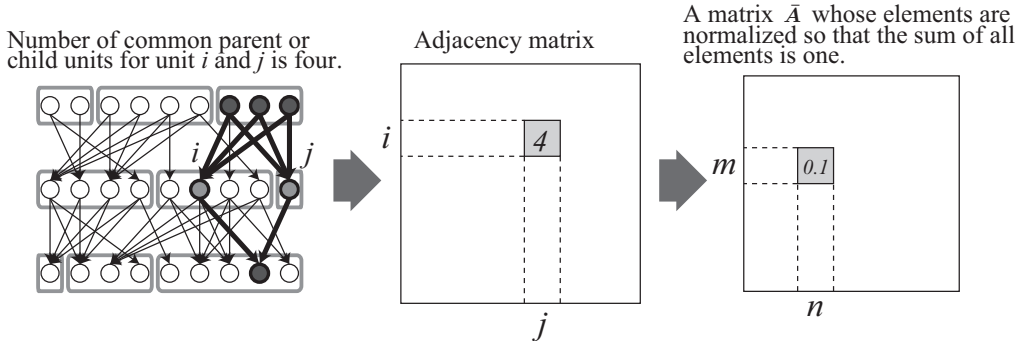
Number of common parent or child units for unit $i$ and $j$ is four.

$i$

$j$

Adjacency matrix

$i$

4

$j$

A matrix $\bar{A}$ whose elements are normalized so that the sum of all elements is one.

$m$

0.1

$n$